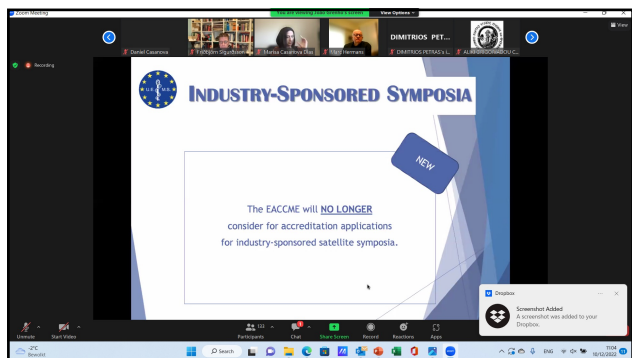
Zoom Meeting

You are viewing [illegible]'s screen

View Options

View

Daniel Casanova

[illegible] Sigurdsson

Marisa Casanova Dias

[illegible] Hermans

DIMITRIOS PET...

DIMITRIOS PETRAS's i...

ALIKI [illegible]OU C...

Recording

U.E.M.S.

INDUSTRY-SPONSORED SYMPOSIA

NEW

The EACCME will NO LONGER consider for accreditation applications for industry-sponsored satellite symposia.

Dropbox

Screenshot Added

A screenshot was added to your Dropbox.

Unmute

Start Video

Participants

Chat

Share Screen

Record

Reactions

Apps

21°C

Search

ENG

11:04

10/12/2022